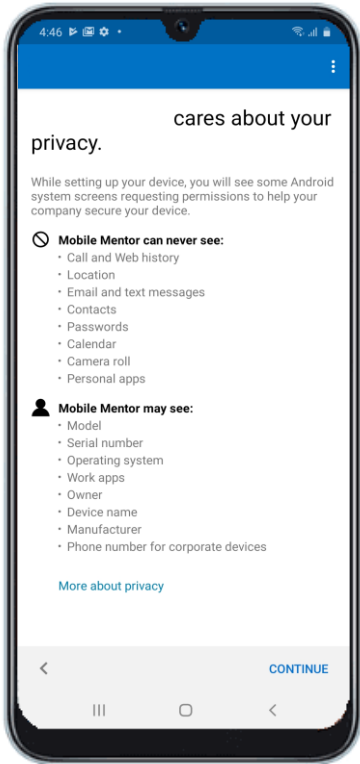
4:46

cares about your privacy.

While setting up your device, you will see some Android system screens requesting permissions to help your company secure your device.

Mobile Mentor can never see:
• Call and Web history
• Location
• Email and text messages
• Contacts
• Passwords
• Calendar
• Camera roll
• Personal apps

Mobile Mentor may see:
• Model
• Serial number
• Operating system
• Work apps
• Owner
• Device name
• Manufacturer
• Phone number for corporate devices

More about privacy

<

CONTINUE